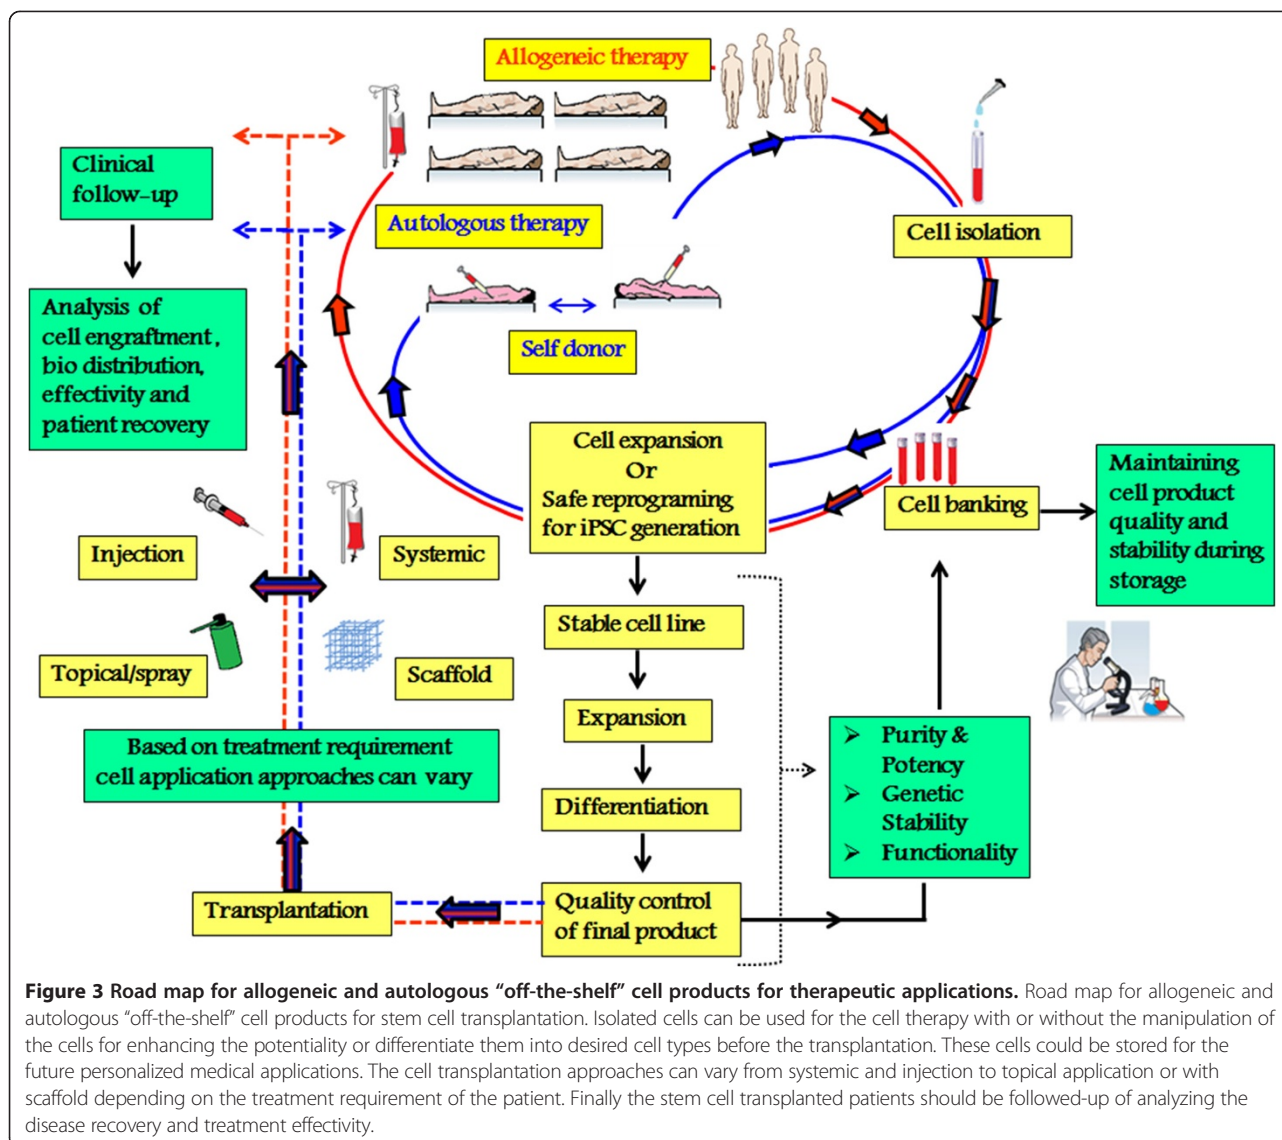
Allogeneic therapy

Clinical follow-up

Autologous therapy

Cell isolation

Analysis of cell engraftment, bio distribution, effectivity and patient recovery

Self donor

Cell expansion Or Safe reprograming for iPSC generation

Cell banking

Maintaining cell product quality and stability during storage

Injection

Systemic

Stable cell line

Topical/spray

Scaffold

Expansion

Based on treatment requirement cell application approaches can vary

➢ Purity & Potency
➢ Genetic Stability
➢ Functionality

Differentiation

Transplantation

Quality control of final product

**Figure 3 Road map for allogeneic and autologous "off-the-shelf" cell products for therapeutic applications.** Road map for allogeneic and autologous "off-the-shelf" cell products for stem cell transplantation. Isolated cells can be used for the cell therapy with or without the manipulation of the cells for enhancing the potentiality or differentiate them into desired cell types before the transplantation. These cells could be stored for the future personalized medical applications. The cell transplantation approaches can vary from systemic and injection to topical application or with scaffold depending on the treatment requirement of the patient. Finally the stem cell transplanted patients should be followed-up of analyzing the disease recovery and treatment effectivity.